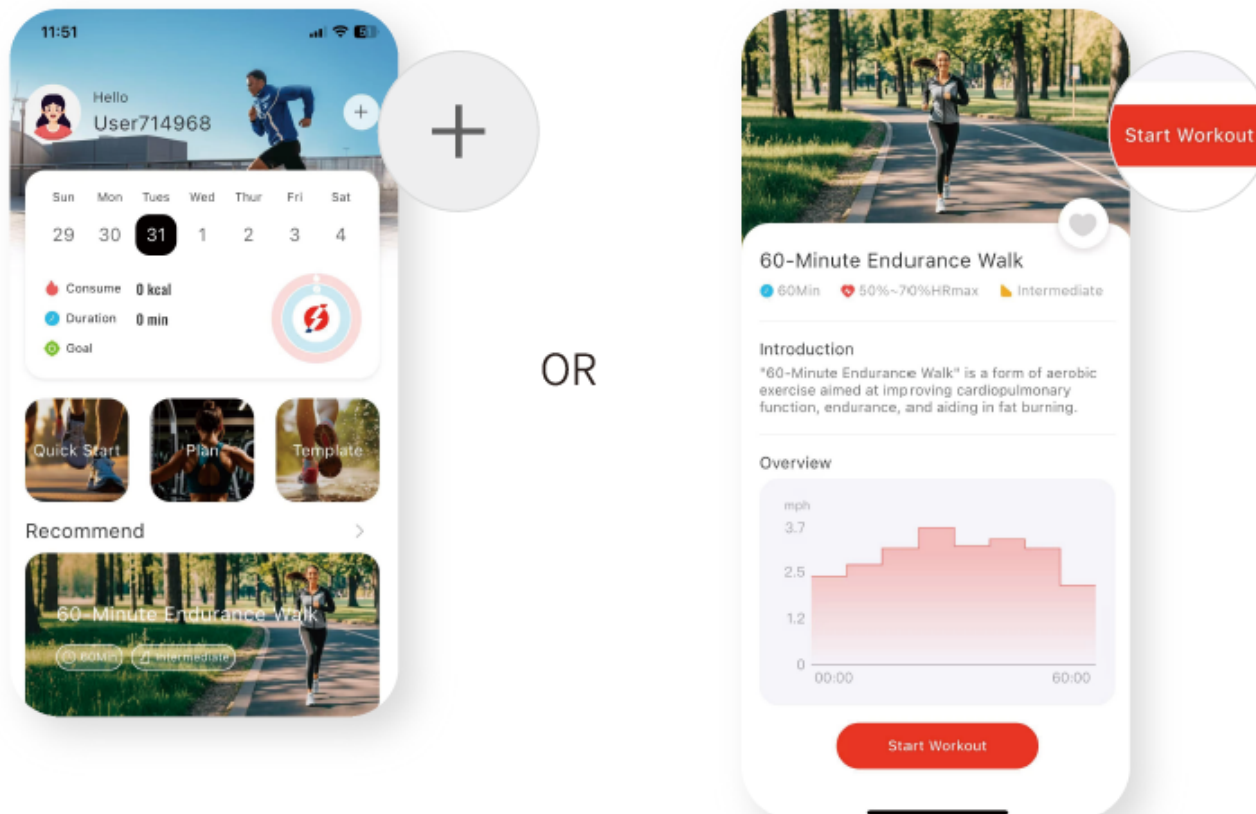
11:51

Hello
User714968

+

Sun Mon Tues Wed Thur Fri Sat
29 30 31 1 2 3 4

Consume 0 kcal
Duration 0 min
Goal

Quick Start
Plan
Template

Recommend >

60-Minute Endurance Walk
60Min Intermediate

OR

Start Workout

60-Minute Endurance Walk
60Min 50%~70%HRmax Intermediate

Introduction
"60-Minute Endurance Walk" is a form of aerobic exercise aimed at improving cardiopulmonary function, endurance, and aiding in fat burning.

Overview
mph
3.7
2.5
1.2
0
00:00
60:00

Start Workout